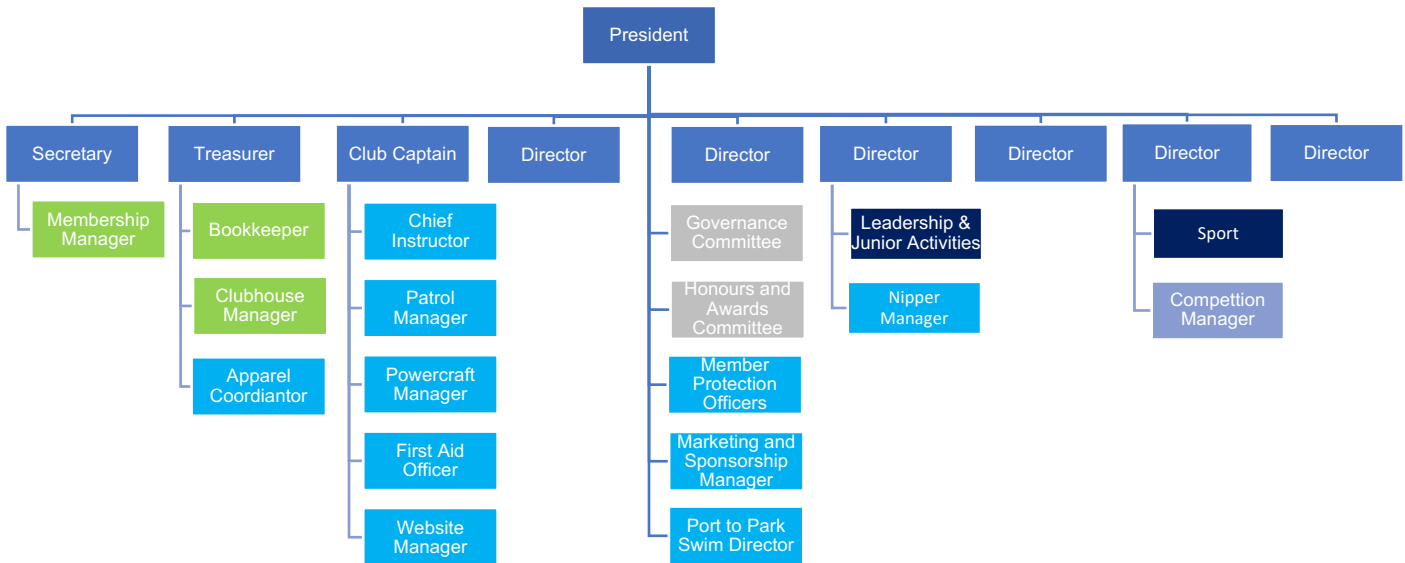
President

Secretary

Membership Manager

Treasurer

Bookkeeper

Clubhouse Manager

Apparel Coordiantor

Club Captain

Chief Instructor

Patrol Manager

Powercraft Manager

First Aid Officer

Website Manager

Director

Director

Governance Committee

Honours and Awards Committee

Member Protection Officers

Marketing and Sponsorship Manager

Port to Park Swim Director

Director

Leadership & Junior Activities

Nipper Manager

Director

Director

Sport

Competition Manager

Director